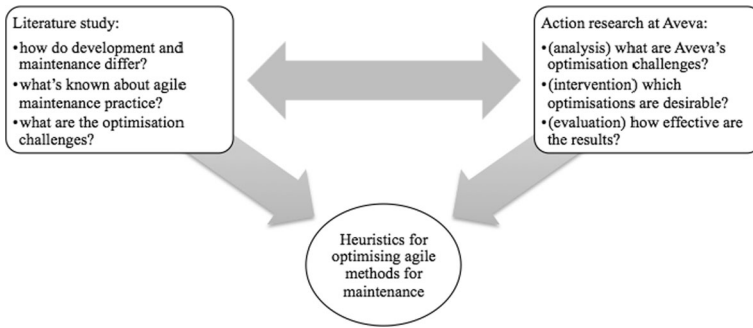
Literature study:
•how do development and maintenance differ?
•what's known about agile maintenance practice?
•what are the optimisation challenges?

Action research at Aveva:
•(analysis) what are Aveva's optimisation challenges?
•(intervention) which optimisations are desirable?
•(evaluation) how effective are the results?

Heuristics for optimising agile methods for maintenance